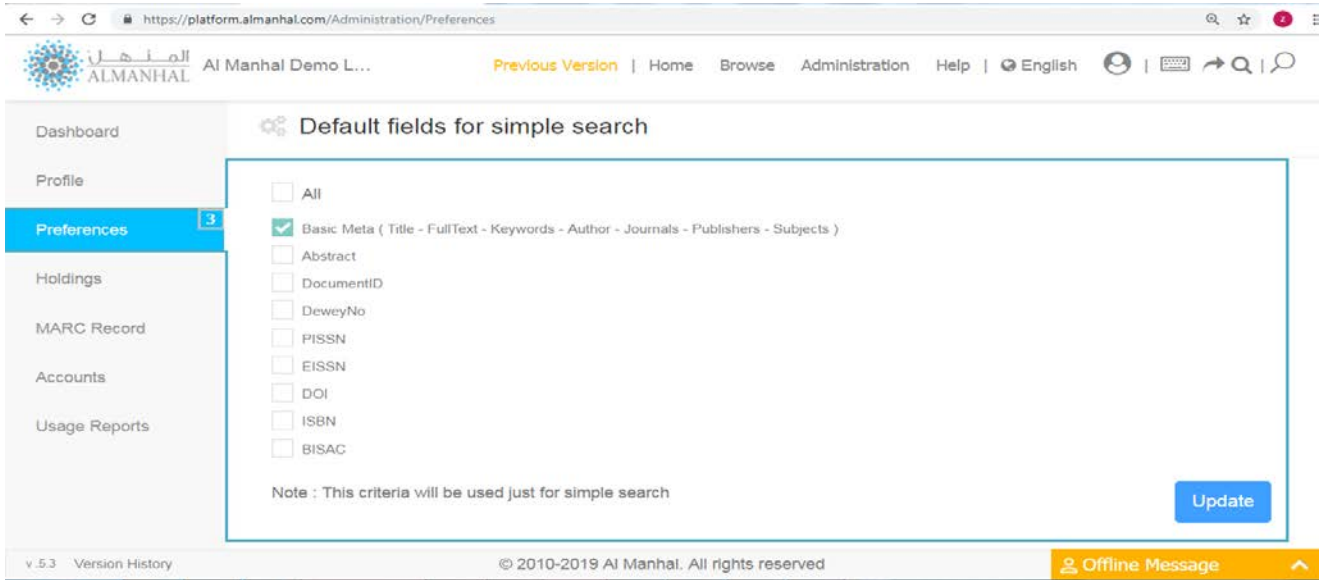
https://platform.almanhal.com/Administration/Preferences

المنهل ALMANHAL Al Manhal Demo L...

Previous Version | Home Browse Administration Help | English

Dashboard
Profile
Preferences 3
Holdings
MARC Record
Accounts
Usage Reports

Default fields for simple search

All
Basic Meta ( Title - FullText - Keywords - Author - Journals - Publishers - Subjects )
Abstract
DocumentID
DeweyNo
PISSN
EISSN
DOI
ISBN
BISAC

Note : This criteria will be used just for simple search

Update

v.5.3 Version History

© 2010-2019 Al Manhal. All rights reserved

Offline Message